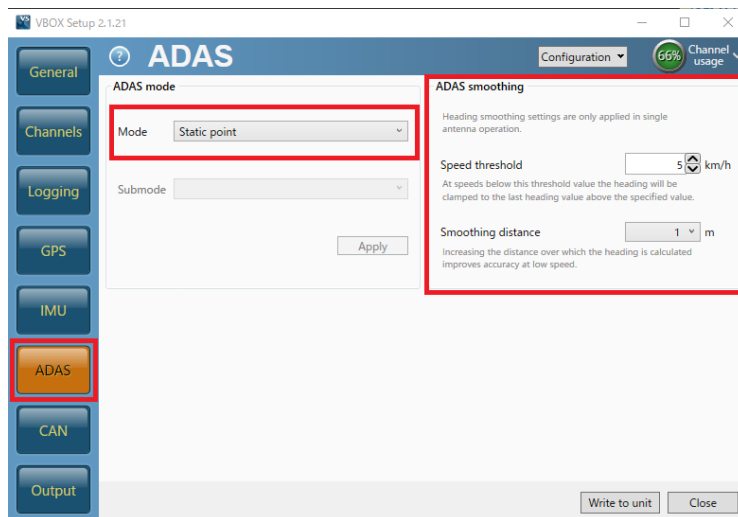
VBOX Setup 2.1.21

General
Channels
Logging
GPS
IMU
ADAS
CAN
Output

? ADAS

Configuration

66% Channel usage

ADAS mode

Mode Static point

Submode

Apply

ADAS smoothing

Heading smoothing settings are only applied in single antenna operation.

Speed threshold 5 km/h

At speeds below this threshold value the heading will be clamped to the last heading value above the specified value.

Smoothing distance 1 m

Increasing the distance over which the heading is calculated improves accuracy at low speed.

Write to unit Close